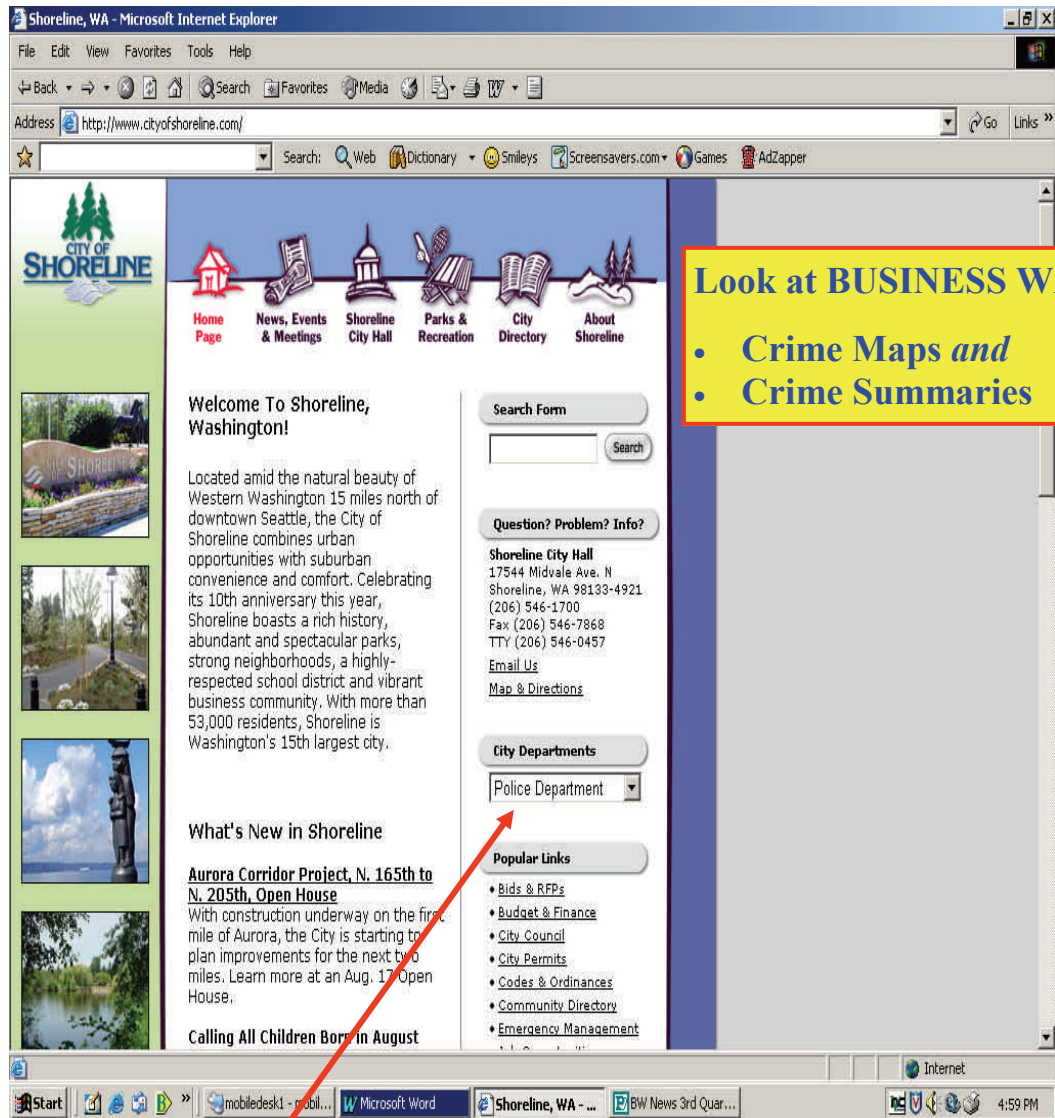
Shoreline, WA - Microsoft Internet Explorer

File Edit View Favorites Tools Help

Back Search Favorites Media

Address http://www.cityofshoreline.com/

Go Links »

Search: Web Dictionary Smileys Screensavers.com Games AdZapper

CITY OF SHORELINE

Home Page

News, Events & Meetings

Shoreline City Hall

Parks & Recreation

City Directory

About Shoreline

Look at BUSINESS W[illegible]

- Crime Maps *and*
- Crime Summaries

Welcome To Shoreline, Washington!

Located amid the natural beauty of Western Washington 15 miles north of downtown Seattle, the City of Shoreline combines urban opportunities with suburban convenience and comfort. Celebrating its 10th anniversary this year, Shoreline boasts a rich history, abundant and spectacular parks, strong neighborhoods, a highly-respected school district and vibrant business community. With more than 53,000 residents, Shoreline is Washington's 15th largest city.

What's New in Shoreline

Aurora Corridor Project, N. 165th to N. 205th, Open House

With construction underway on the first mile of Aurora, the City is starting to plan improvements for the next two miles. Learn more at an Aug. 17 Open House.

Calling All Children Born in August

Search Form

Search

Question? Problem? Info?

Shoreline City Hall
17544 Midvale Ave. N
Shoreline, WA 98133-4921
(206) 546-1700
Fax (206) 546-7868
TTY (206) 546-0457

Email Us

Map & Directions

City Departments

Police Department

Popular Links

• Bids & RFPs
• Budget & Finance
• City Council
• City Permits
• Codes & Ordinances
• Community Directory
• Emergency Management

Internet

Start | mobiledesk1 - mobil... | Microsoft Word | Shoreline, WA - ... | BW News 3rd Quar... | 4:59 PM